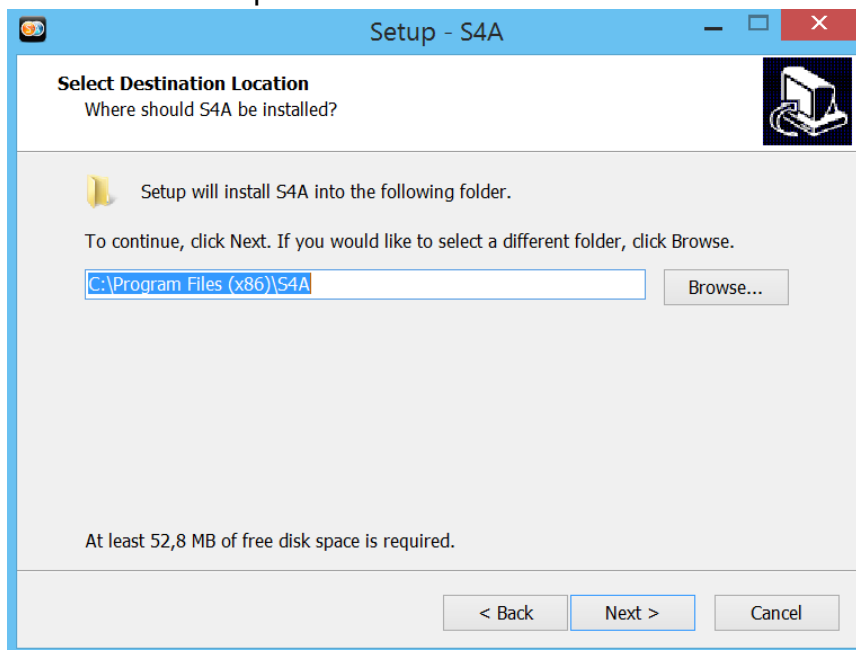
Setup - S4A

Select Destination Location
Where should S4A be installed?

Setup will install S4A into the following folder.

To continue, click Next. If you would like to select a different folder, click Browse.

C:\Program Files (x86)\S4A

Browse...

At least 52,8 MB of free disk space is required.

< Back

Next >

Cancel